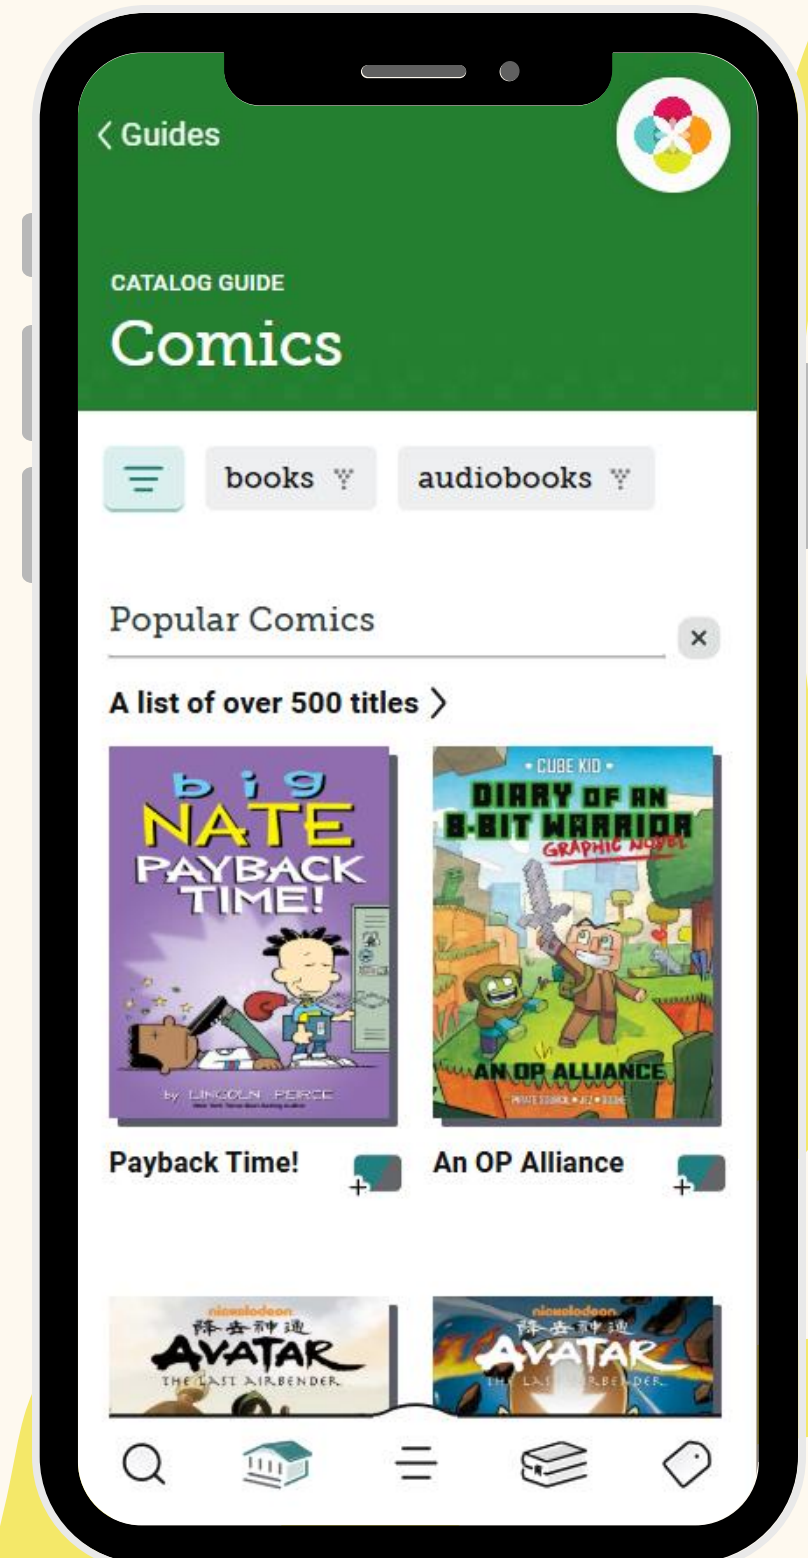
< Guides

CATALOG GUIDE

Comics

books

audiobooks

Popular Comics

×

A list of over 500 titles >

big NATE PAYBACK TIME!

by LINCOLN PEIRCE

• CUBE KID •

DIARY OF AN 8-BIT WARRIOR GRAPHIC NOVEL

AN OP ALLIANCE

Payback Time!

An OP Alliance

nickelodeon

AVATAR THE LAST AIRBENDER

nickelodeon

AVATAR THE LAST AIRBENDER